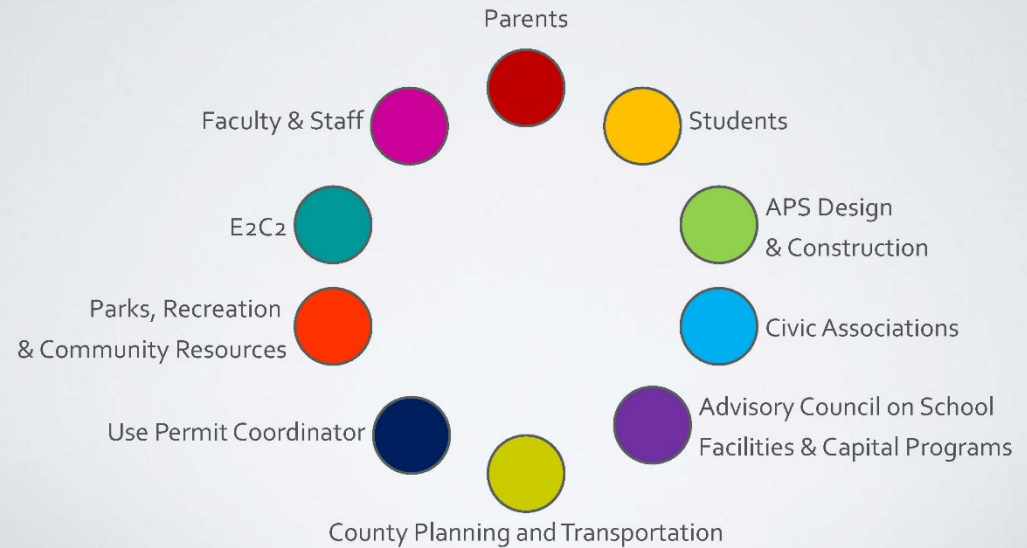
Parents

Faculty & Staff

Students

E2C2

APS Design & Construction

Parks, Recreation & Community Resources

Civic Associations

Use Permit Coordinator

Advisory Council on School Facilities & Capital Programs

County Planning and Transportation